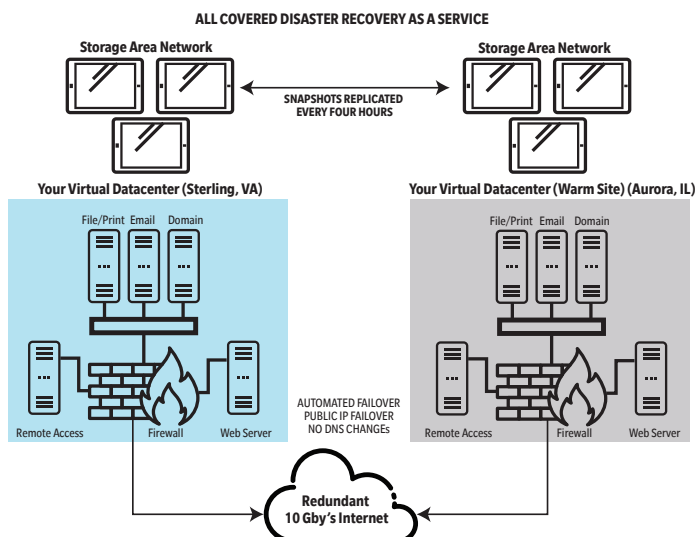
ALL COVERED DISASTER RECOVERY AS A SERVICE

Storage Area Network

Storage Area Network

SNAPSHOTS REPLICATED EVERY FOUR HOURS

Your Virtual Datacenter (Sterling, VA)

Your Virtual Datacenter (Warm Site) (Aurora, IL)

File/Print Email Domain

File/Print Email Domain

Remote Access Firewall Web Server

AUTOMATED FAILOVER PUBLIC IP FAILOVER NO DNS CHANGEs

Remote Access Firewall Web Server

Redundant 10 Gby's Internet